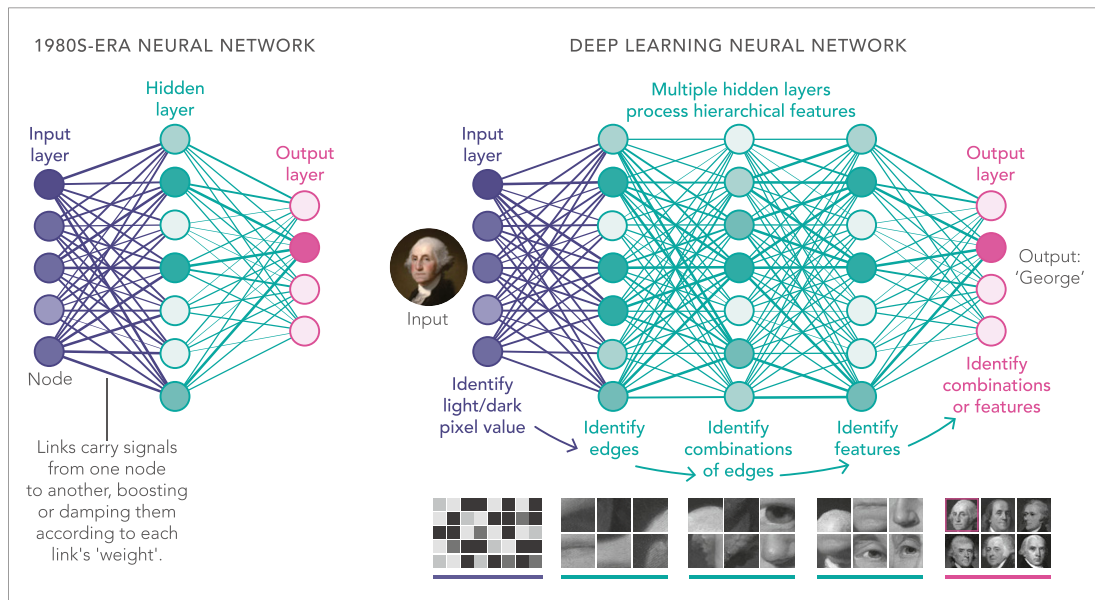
1980S-ERA NEURAL NETWORK

Input layer

Hidden layer

Output layer

Node

Links carry signals from one node to another, boosting or damping them according to each link's 'weight'.

DEEP LEARNING NEURAL NETWORK

Multiple hidden layers process hierarchical features

Input layer

Output layer

Input

Output: 'George'

Identify light/dark pixel value

Identify edges

Identify combinations of edges

Identify features

Identify combinations or features